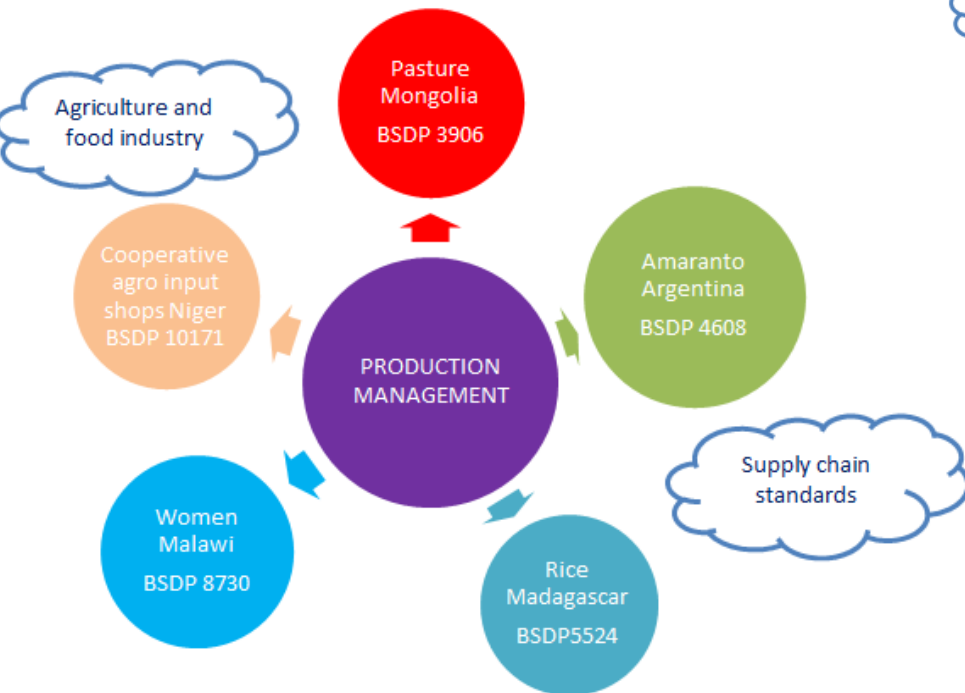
Agriculture and food industry

Pasture Mongolia
BSDP 3906

Cooperative agro input shops Niger
BSDP 10171

Amaranto Argentina
BSDP 4608

PRODUCTION MANAGEMENT

Supply chain standards

Women Malawi
BSDP 8730

Rice Madagascar
BSDP5524